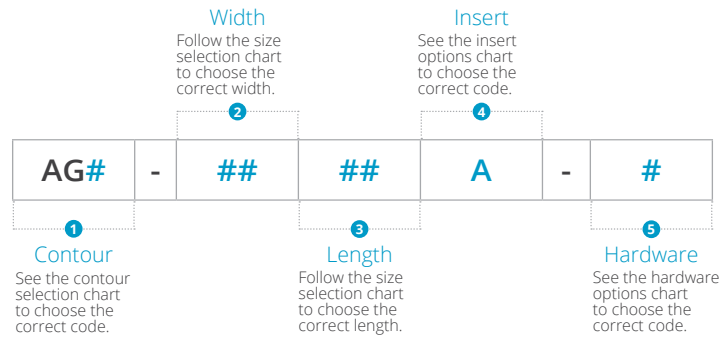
Width
Follow the size selection chart to choose the correct width.
2

Insert
See the insert options chart to choose the correct code.
4

| AG# | - | ## | ## | A | - | # |
|---|---|---|---|---|---|---|

1
Contour
See the contour selection chart to choose the correct code.

3
Length
Follow the size selection chart to choose the correct length.

5
Hardware
See the hardware options chart to choose the correct code.